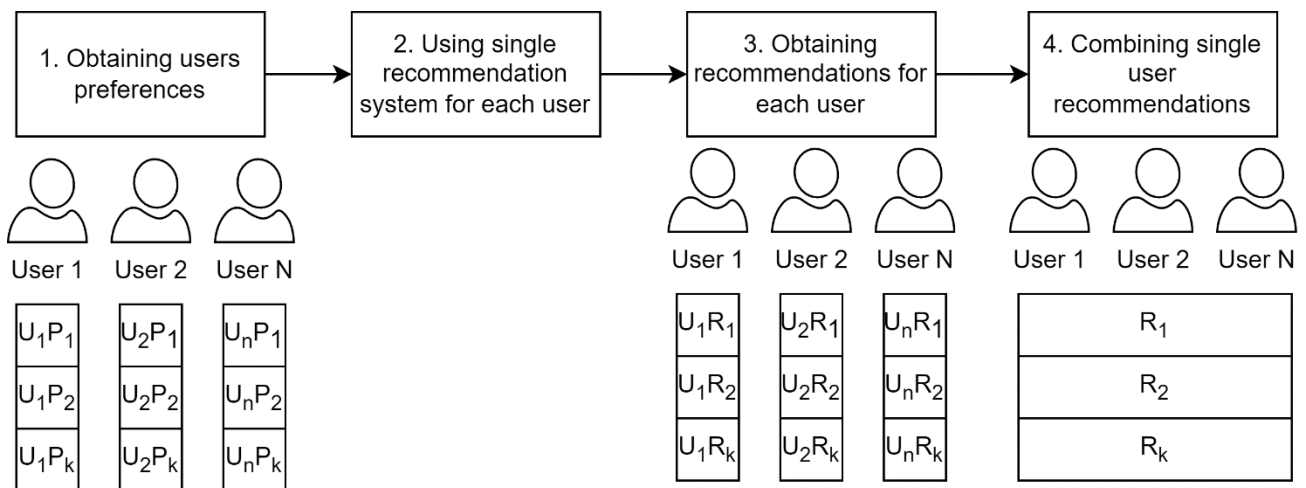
1. Obtaining users preferences

2. Using single recommendation system for each user

3. Obtaining recommendations for each user

4. Combining single user recommendations

User 1 User 2 User N

| $U_1P_1$ | $U_2P_1$ | $U_nP_1$ |
|---|---|---|
| $U_1P_2$ | $U_2P_2$ | $U_nP_2$ |
| $U_1P_k$ | $U_2P_k$ | $U_nP_k$ |

User 1 User 2 User N

| $U_1R_1$ | $U_2R_1$ | $U_nR_1$ |
|---|---|---|
| $U_1R_2$ | $U_2R_2$ | $U_nR_2$ |
| $U_1R_k$ | $U_2R_k$ | $U_nR_k$ |

User 1 User 2 User N

| $R_1$ |
|---|
| $R_2$ |
| $R_k$ |